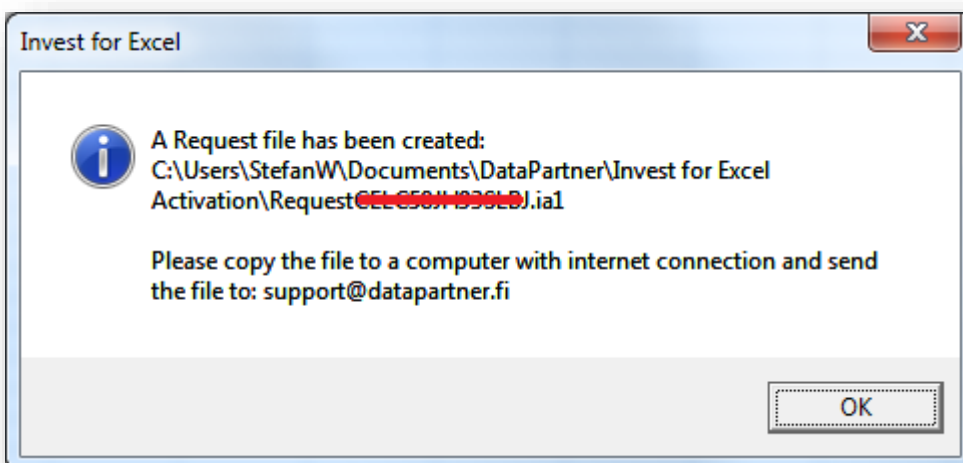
Invest for Excel

A Request file has been created:
C:\Users\StefanW\Documents\DataPartner\Invest for Excel Activation\Request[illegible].ia1

Please copy the file to a computer with internet connection and send the file to: support@datapartner.fi

OK